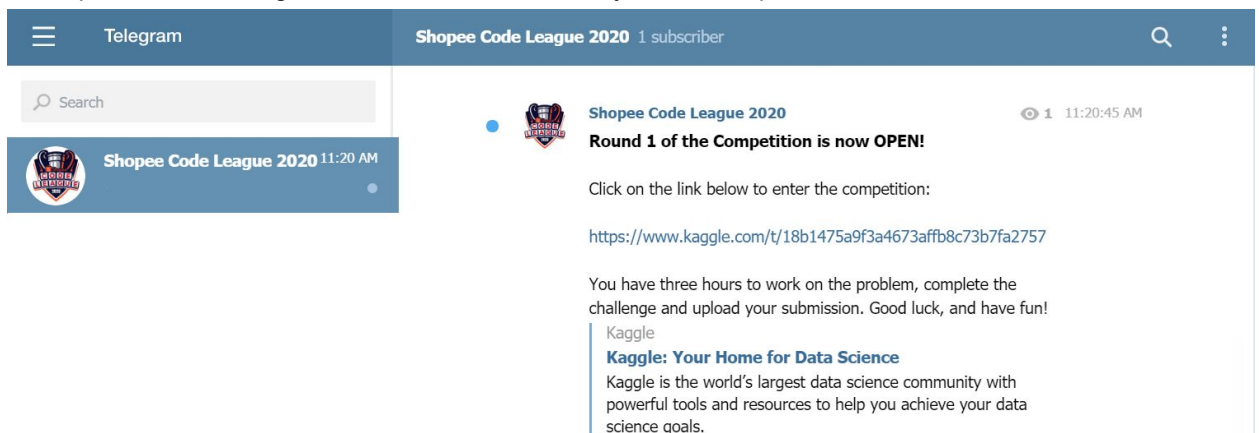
Telegram

Shopee Code League 2020 1 subscriber

Search

Shopee Code League 2020 11:20 AM

Shopee Code League 2020

1 11:20:45 AM

Round 1 of the Competition is now OPEN!

Click on the link below to enter the competition:

https://www.kaggle.com/t/18b1475a9f3a4673affb8c73b7fa2757

You have three hours to work on the problem, complete the challenge and upload your submission. Good luck, and have fun!

Kaggle

Kaggle: Your Home for Data Science

Kaggle is the world's largest data science community with powerful tools and resources to help you achieve your data science goals.